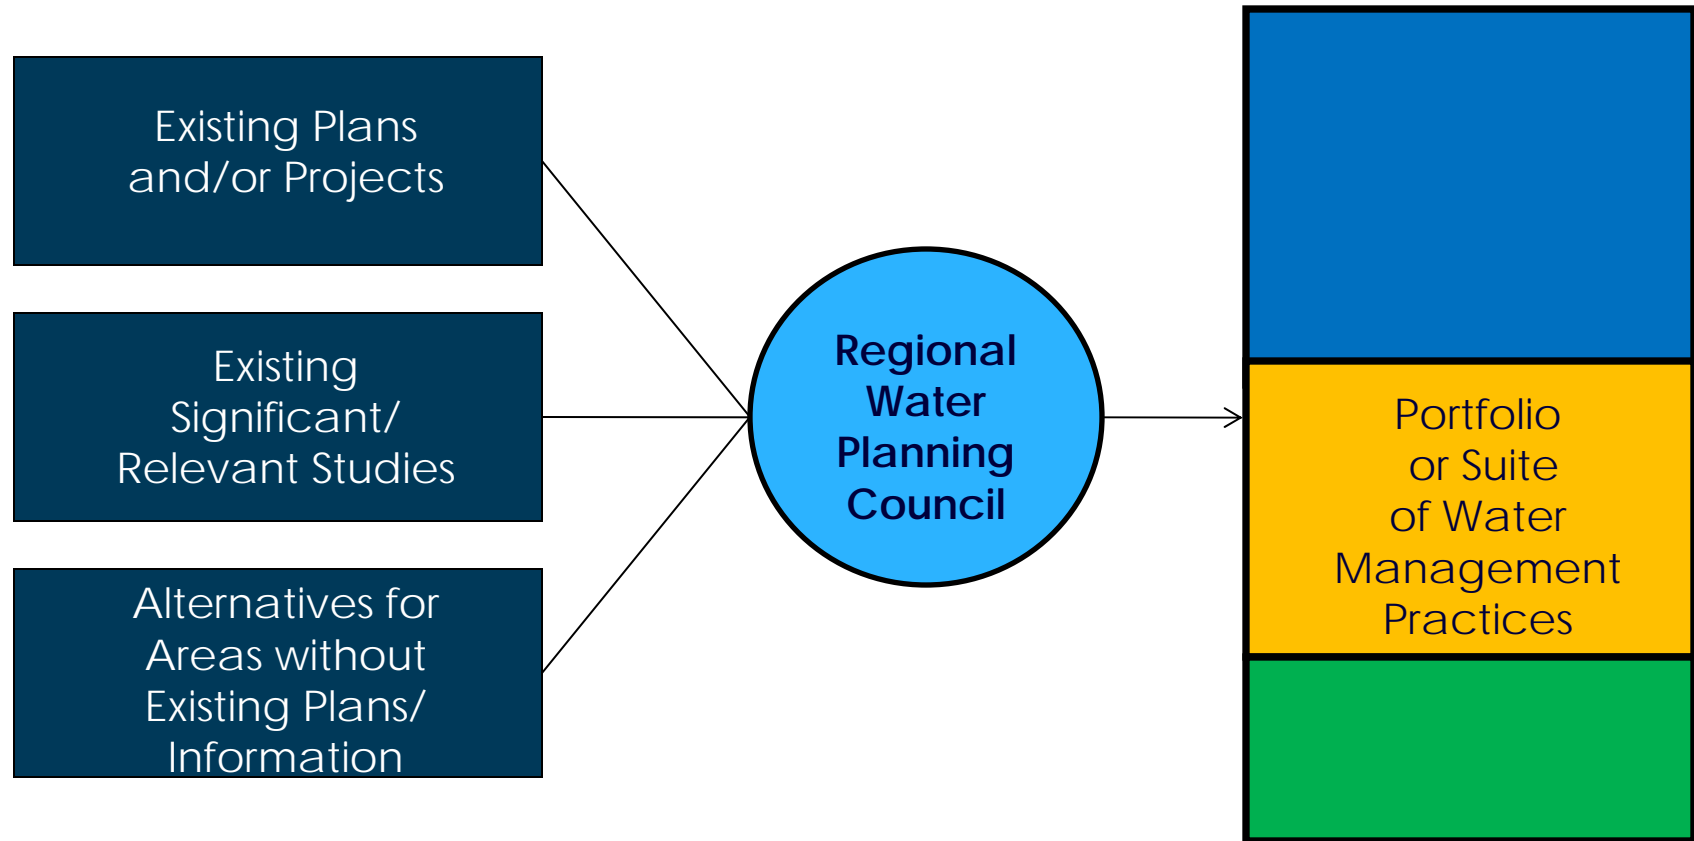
Existing Plans and/or Projects

Existing Significant/ Relevant Studies

Alternatives for Areas without Existing Plans/ Information

Regional Water Planning Council

Portfolio or Suite of Water Management Practices